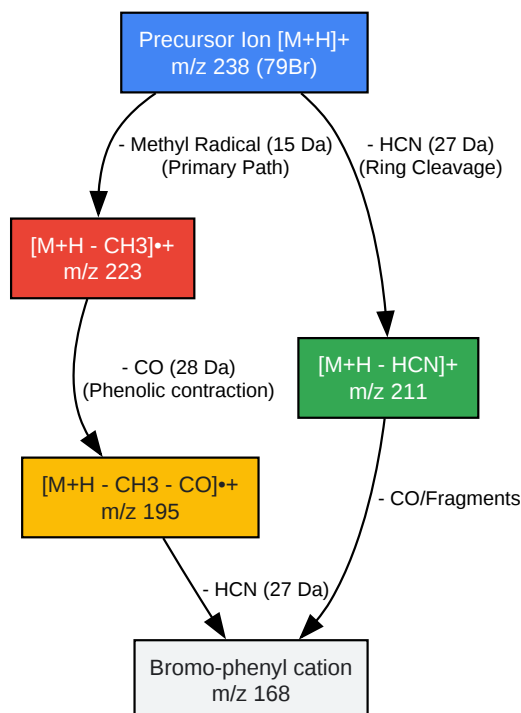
Precursor Ion [M+H]+
m/z 238 (79Br)

- Methyl Radical (15 Da)
(Primary Path)

- HCN (27 Da)
(Ring Cleavage)

[M+H - CH3]•+
m/z 223

- CO (28 Da)
(Phenolic contraction)

[M+H - HCN]+
m/z 211

[M+H - CH3 - CO]•+
m/z 195

- CO/Fragments

- HCN (27 Da)

Bromo-phenyl cation
m/z 168